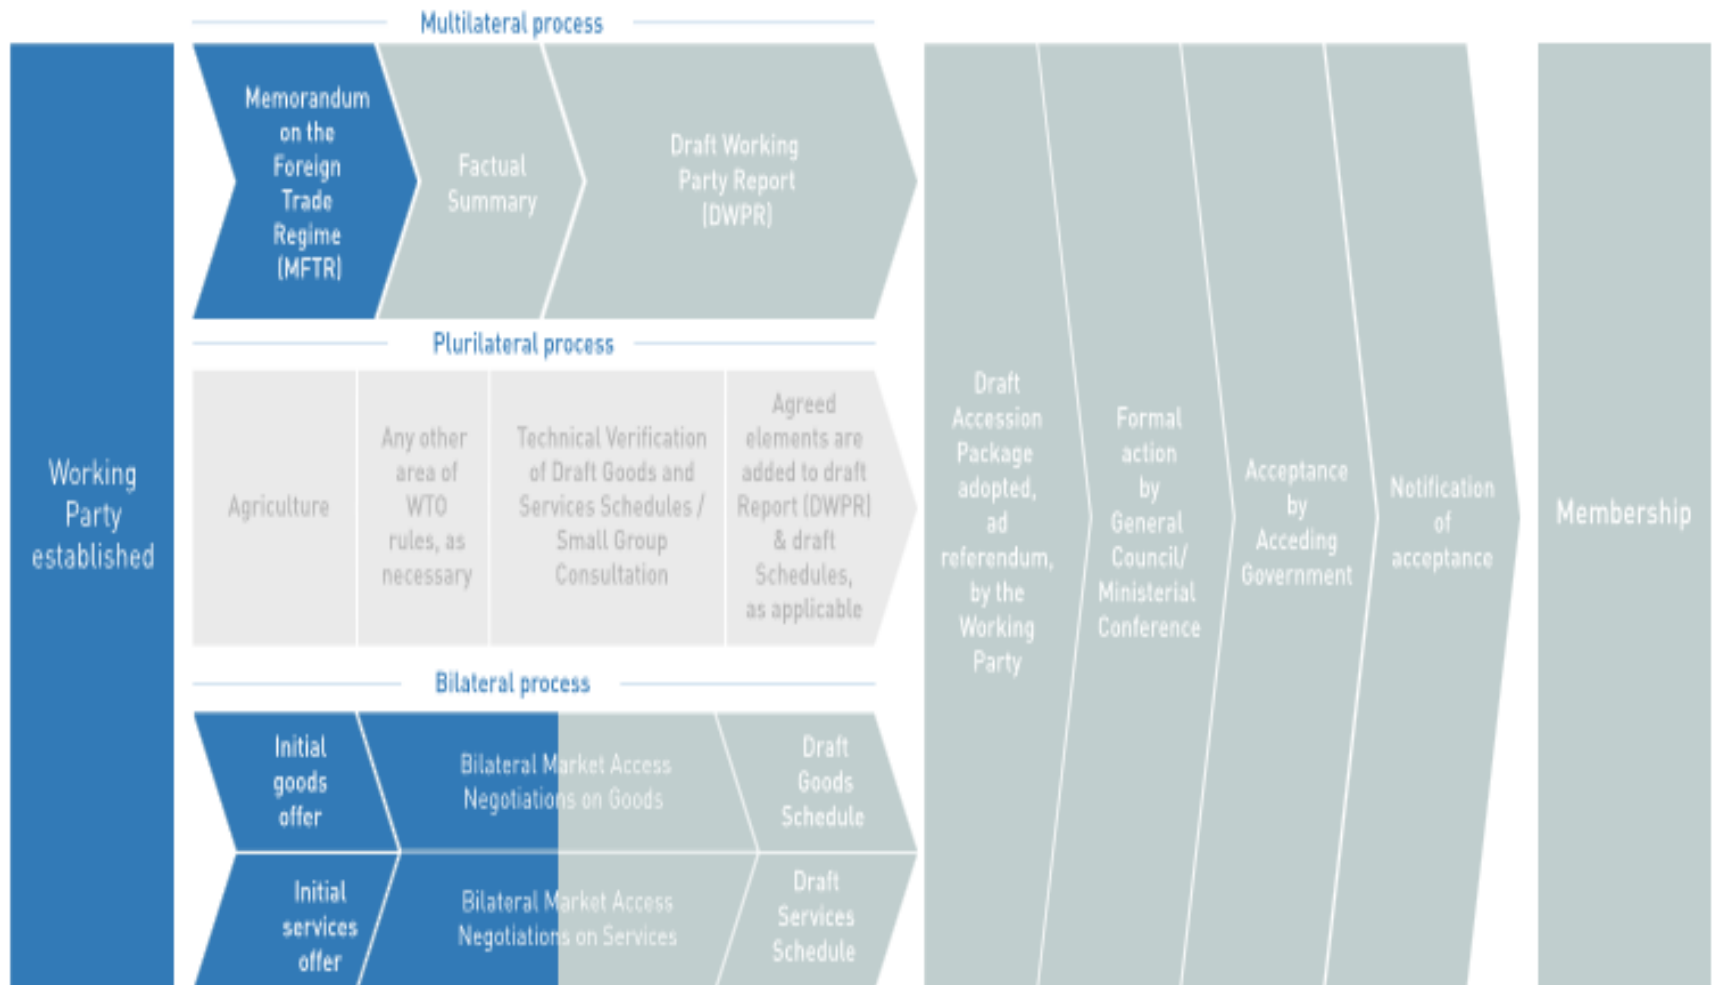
Working Party established

Multilateral process

Memorandum on the Foreign Trade Regime (MFTR)

Factual Summary

Draft Working Party Report (DWPR)

Plurilateral process

Agriculture

Any other area of WTO rules, as necessary

Technical Verification of Draft Goods and Services Schedules / Small Group Consultation

Agreed elements are added to draft Report (DWPR) & draft Schedules, as applicable

Bilateral process

Initial goods offer

Bilateral Market Access Negotiations on Goods

Draft Goods Schedule

Initial services offer

Bilateral Market Access Negotiations on Services

Draft Services Schedule

Draft Accession Package adopted, ad referendum, by the Working Party

Formal action by General Council/ Ministerial Conference

Acceptance by Acceding Government

Notification of acceptance

Membership